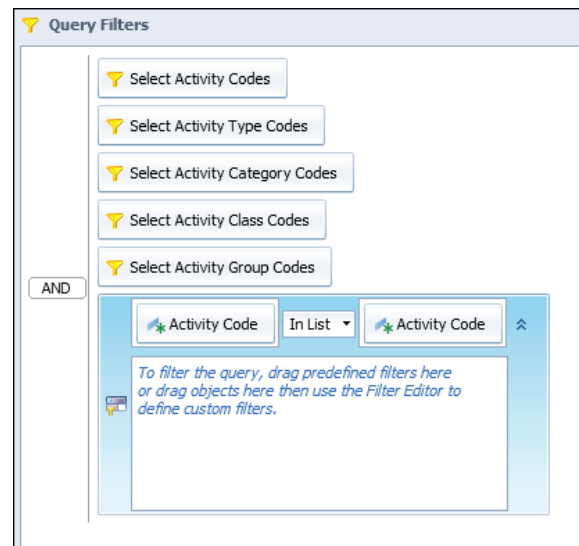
Query Filters

AND

Select Activity Codes

Select Activity Type Codes

Select Activity Category Codes

Select Activity Class Codes

Select Activity Group Codes

Activity Code

In List

Activity Code

To filter the query, drag predefined filters here or drag objects here then use the Filter Editor to define custom filters.